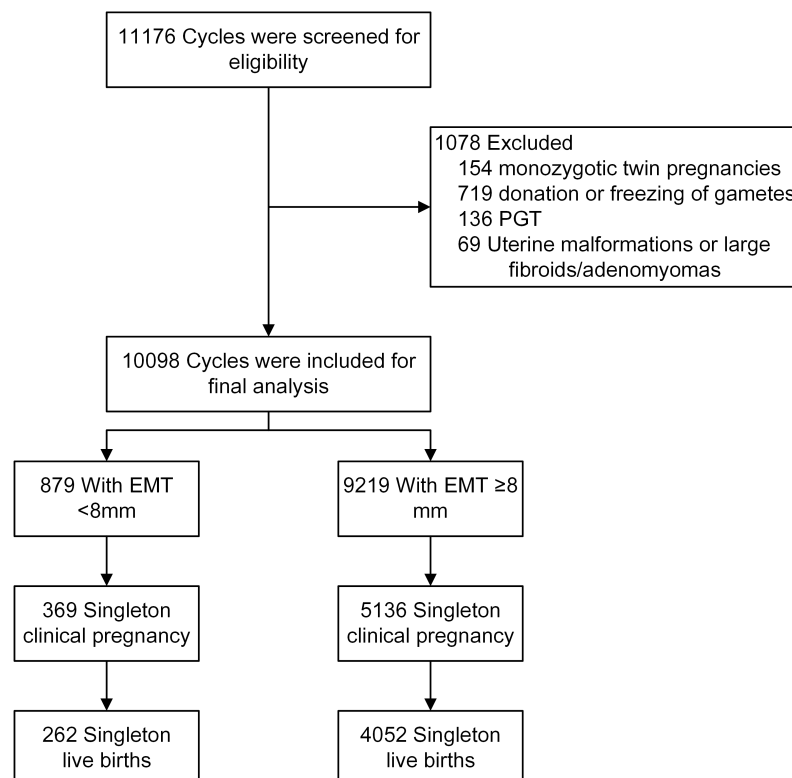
11176 Cycles were screened for eligibility

1078 Excluded
154 monozygotic twin pregnancies
719 donation or freezing of gametes
136 PGT
69 Uterine malformations or large fibroids/adenomyomas

10098 Cycles were included for final analysis

879 With EMT <8mm

9219 With EMT ≥8 mm

369 Singleton clinical pregnancy

5136 Singleton clinical pregnancy

262 Singleton live births

4052 Singleton live births